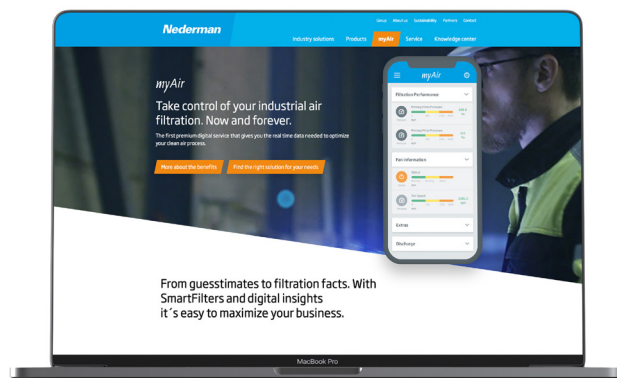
Group About us Sustainability Partners Contact

Nederman

Industry solutions Products myAir Service Knowledge center

myAir

Take control of your industrial air filtration. Now and forever.

The first premium digital service that gives you the real time data needed to optimize your clean air process.

More about the benefits

Find the right solution for your needs

myAir

Filtration Performance

Fan information

Extras

Discharge

From guesstimates to filtration facts. With SmartFilters and digital insights it´s easy to maximize your business.

MacBook Pro